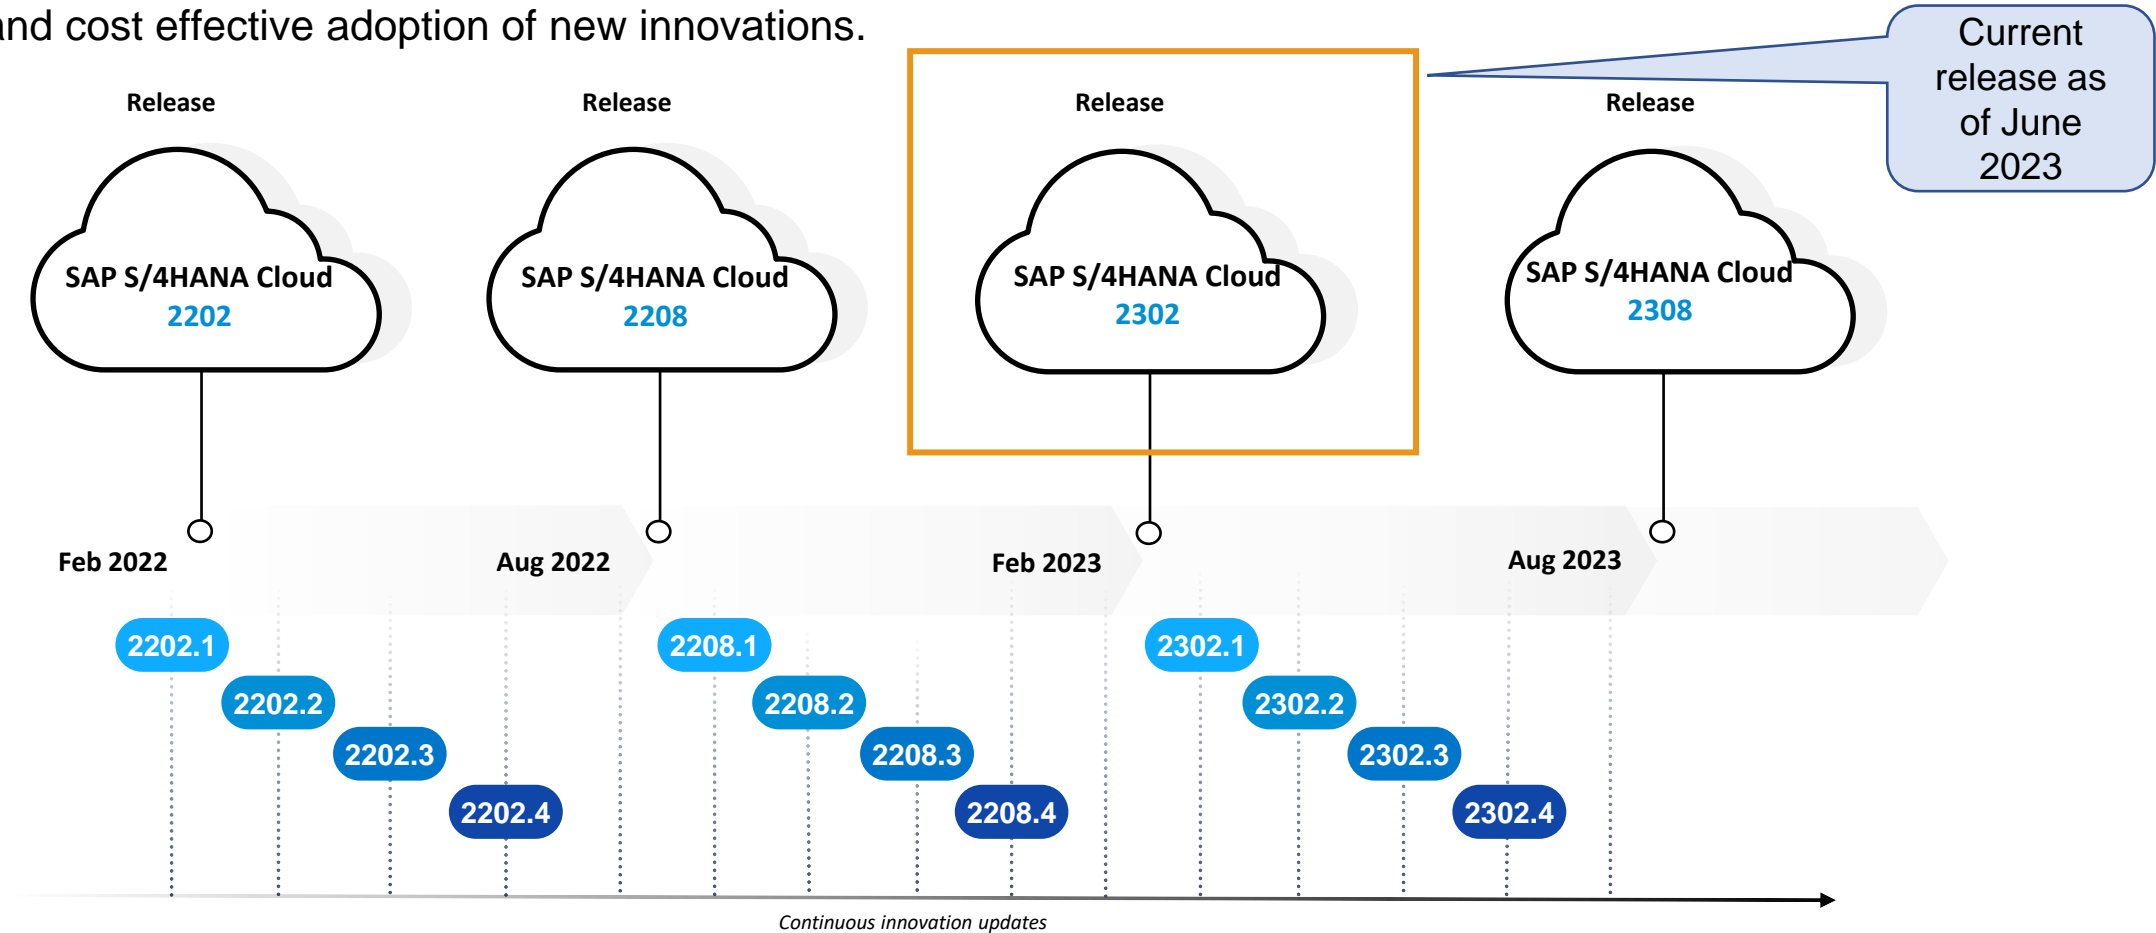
nd cost effective adoption of new innovations.

Current release as of June 2023

Release

SAP S/4HANA Cloud 2202

Release

SAP S/4HANA Cloud 2208

Release

SAP S/4HANA Cloud 2302

Release

SAP S/4HANA Cloud 2308

Feb 2022

Aug 2022

Feb 2023

Aug 2023

2202.1

2202.2

2202.3

2202.4

2208.1

2208.2

2208.3

2208.4

2302.1

2302.2

2302.3

2302.4

Continuous innovation updates